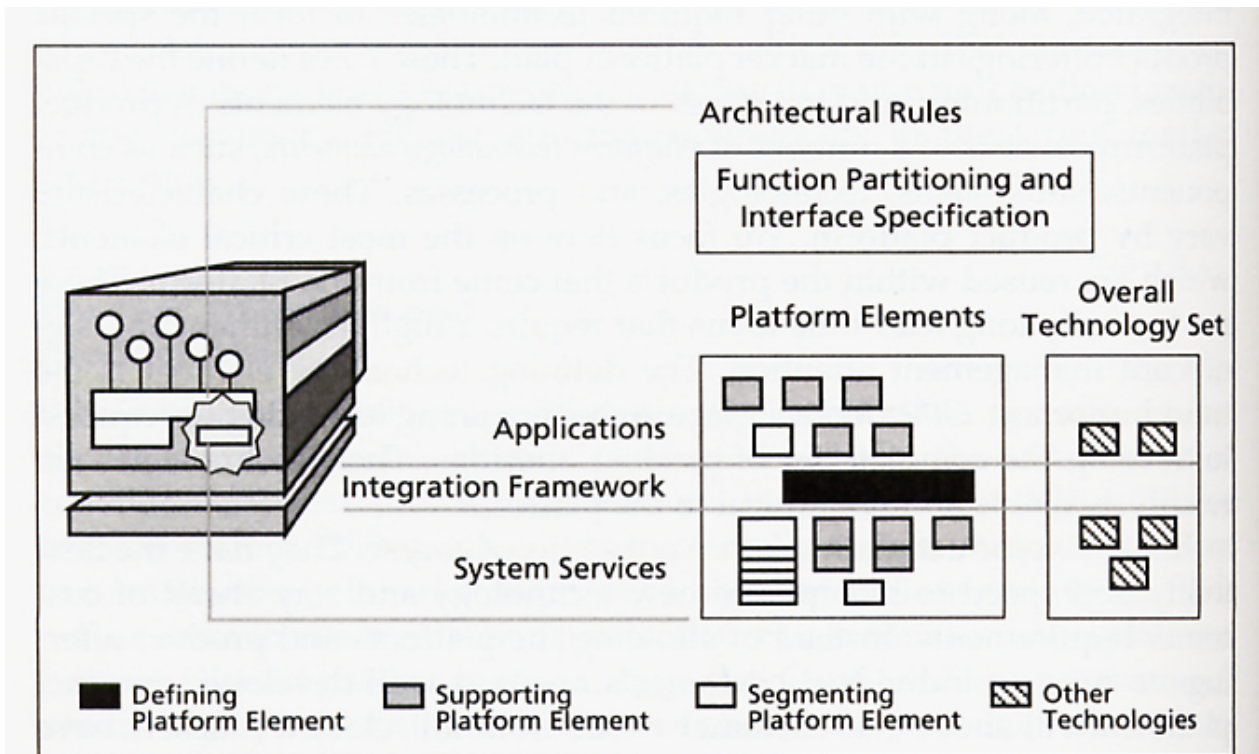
Architectural Rules

Function Partitioning and Interface Specification

Platform Elements

Overall Technology Set

Applications

Integration Framework

System Services

Defining Platform Element

Supporting Platform Element

Segmenting Platform Element

Other Technologies